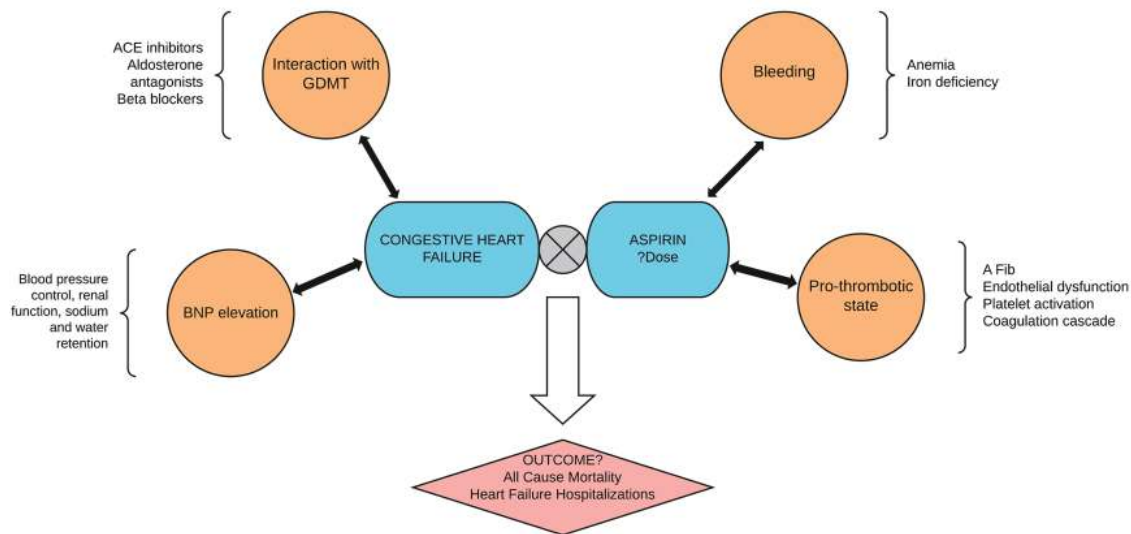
ACE inhibitors
Aldosterone antagonists
Beta blockers

Interaction with GDMT

Bleeding

Anemia
Iron deficiency

Blood pressure control, renal function, sodium and water retention

BNP elevation

CONGESTIVE HEART FAILURE

ASPIRIN
?Dose

Pro-thrombotic state

A Fib
Endothelial dysfunction
Platelet activation
Coagulation cascade

OUTCOME?
All Cause Mortality
Heart Failure Hospitalizations